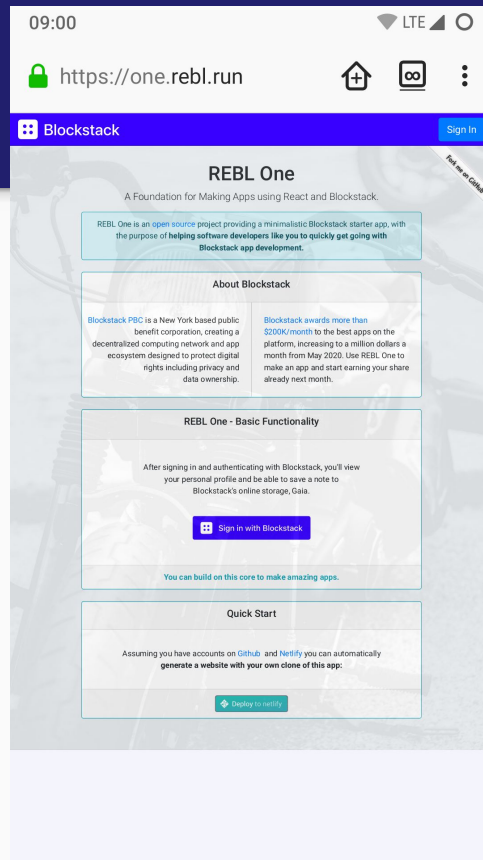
09:00

LTE

https://one.rebl.run

Blockstack

Sign In

Fork me on GitHub

REBL One

A Foundation for Making Apps using React and Blockstack.

REBL One is an open source project providing a minimalistic Blockstack starter app, with the purpose of helping software developers like you to quickly get going with Blockstack app development.

About Blockstack

Blockstack PBC is a New York based public benefit corporation, creating a decentralized computing network and app ecosystem designed to protect digital rights including privacy and data ownership.

Blockstack awards more than $200K/month to the best apps on the platform, increasing to a million dollars a month from May 2020. Use REBL One to make an app and start earning your share already next month.

REBL One - Basic Functionality

After signing in and authenticating with Blockstack, you'll view your personal profile and be able to save a note to Blockstack's online storage, Gaia.

Sign in with Blockstack

You can build on this core to make amazing apps.

Quick Start

Assuming you have accounts on Github and Netlify you can automatically generate a website with your own clone of this app:

Deploy to netlify